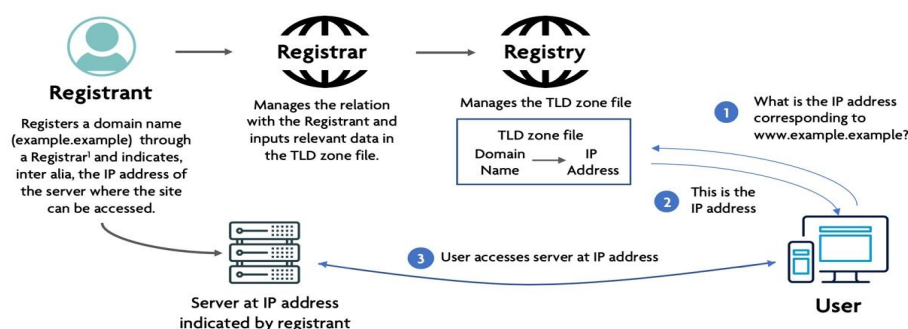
Registrant

Registers a domain name (example.example) through a Registrar¹ and indicates, inter alia, the IP address of the server where the site can be accessed.

Registrar

Manages the relation with the Registrant and inputs relevant data in the TLD zone file.

Registry

Manages the TLD zone file

TLD zone file

Domain Name → IP Address

1 What is the IP address corresponding to www.example.example?

2 This is the IP address

3 User accesses server at IP address

Server at IP address indicated by registrant

User